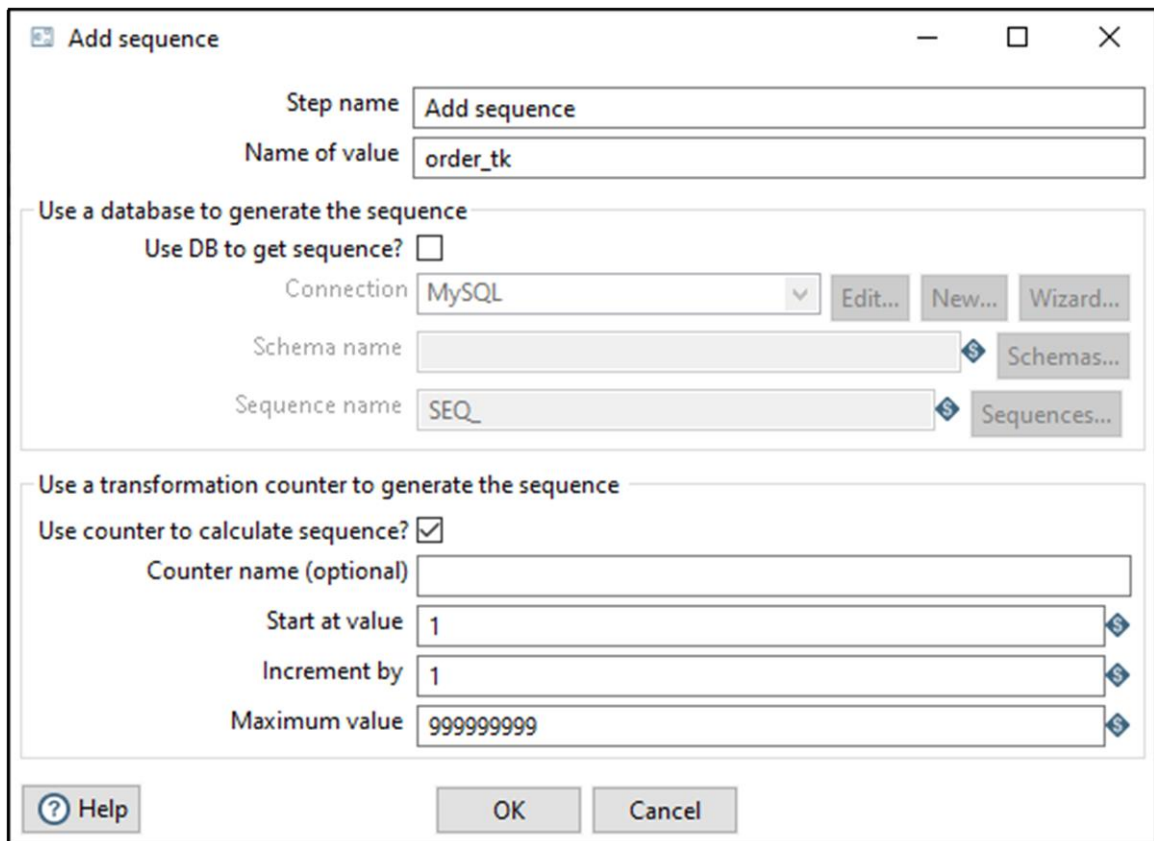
Add sequence

Step name Add sequence
Name of value order_tk

Use a database to generate the sequence
Use DB to get sequence?
Connection MySQL Edit... New... Wizard...
Schema name Schemas...
Sequence name SEQ_ Sequences...

Use a transformation counter to generate the sequence
Use counter to calculate sequence?
Counter name (optional)
Start at value 1
Increment by 1
Maximum value 999999999

Help OK Cancel